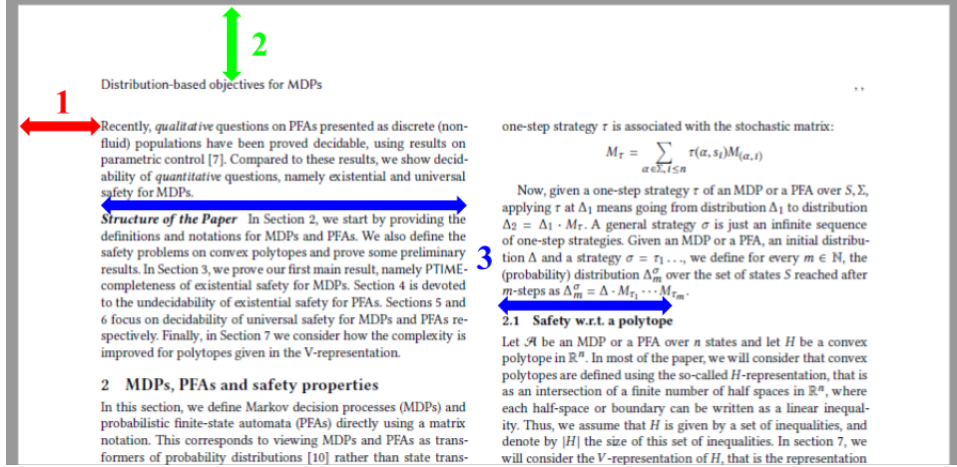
2

Distribution-based objectives for MDPs

, ,

1

Recently, *qualitative* questions on PFAs presented as discrete (non-fluid) populations have been proved decidable, using results on parametric control [7]. Compared to these results, we show decidability of *quantitative* questions, namely existential and universal safety for MDPs.

***Structure of the Paper*** In Section 2, we start by providing the definitions and notations for MDPs and PFAs. We also define the safety problems on convex polytopes and prove some preliminary results. In Section 3, we prove our first main result, namely PTIME-completeness of existential safety for MDPs. Section 4 is devoted to the undecidability of existential safety for PFAs. Sections 5 and 6 focus on decidability of universal safety for MDPs and PFAs respectively. Finally, in Section 7 we consider how the complexity is improved for polytopes given in the V-representation.

**2 MDPs, PFAs and safety properties**

In this section, we define Markov decision processes (MDPs) and probabilistic finite-state automata (PFAs) directly using a matrix notation. This corresponds to viewing MDPs and PFAs as transformers of probability distributions [10] rather than state trans-

one-step strategy $\tau$ is associated with the stochastic matrix:

$$M_\tau = \sum_{a\in\Sigma, i\le n} \tau(a, s_i) M_{(a,i)}$$

Now, given a one-step strategy $\tau$ of an MDP or a PFA over $S, \Sigma$, applying $\tau$ at $\Delta_1$ means going from distribution $\Delta_1$ to distribution $\Delta_2 = \Delta_1 \cdot M_\tau$. A general strategy $\sigma$ is just an infinite sequence of one-step strategies. Given an MDP or a PFA, an initial distribution $\Delta$ and a strategy $\sigma = \tau_1 \ldots$, we define for every $m \in \mathbb{N}$, the (probability) distribution $\Delta_m^\sigma$ over the set of states $S$ reached after $m$-steps as $\Delta_m^\sigma = \Delta \cdot M_{\tau_1} \cdots M_{\tau_m}$.

3

**2.1 Safety w.r.t. a polytope**

Let $\mathcal{A}$ be an MDP or a PFA over $n$ states and let $H$ be a convex polytope in $\mathbb{R}^n$. In most of the paper, we will consider that convex polytopes are defined using the so-called $H$-representation, that is as an intersection of a finite number of half spaces in $\mathbb{R}^n$, where each half-space or boundary can be written as a linear inequality. Thus, we assume that $H$ is given by a set of inequalities, and denote by $|H|$ the size of this set of inequalities. In section 7, we will consider the $V$-representation of $H$, that is the representation